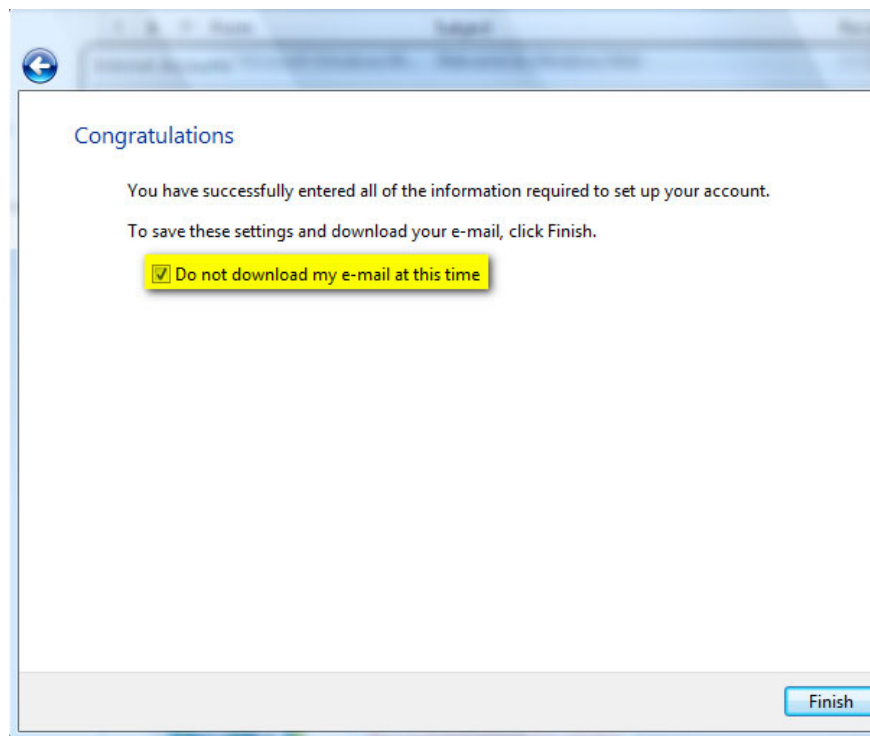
Congratulations

You have successfully entered all of the information required to set up your account.

To save these settings and download your e-mail, click Finish.

Do not download my e-mail at this time

Finish